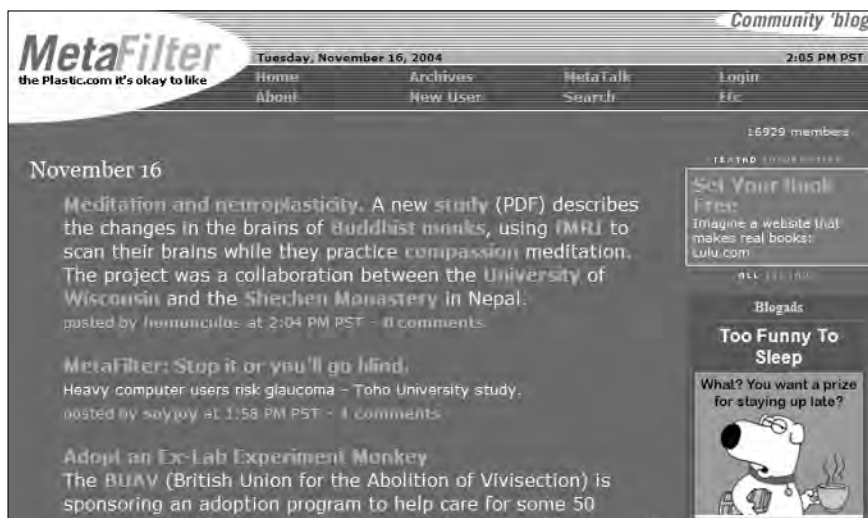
Community 'blog

MetaFilter
the Plastic.com it's okay to like

Tuesday, November 16, 2004
2:05 PM PST

Home
Archives
MetaTalk
Login
About
New User
Search
Etc

16929 members

November 16

Meditation and neuroplasticity. A new study (PDF) describes the changes in the brains of Buddhist monks, using fMRI to scan their brains while they practice compassion meditation. The project was a collaboration between the University of Wisconsin and the Shechen Monastery in Nepal.
posted by homunculus at 2:04 PM PST - 0 comments

MetaFilter: Stop it or you'll go blind.
Heavy computer users risk glaucoma - Toho University study.
posted by soyjoy at 1:58 PM PST - 1 comments

Adopt an Ex-Lab Experiment Monkey
The BUAV (British Union for the Abolition of Vivisection) is sponsoring an adoption program to help care for some 50

TEXTAD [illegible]

Set Your Book Free
Imagine a website that makes real books: Lulu.com

ALL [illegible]

Blogads

Too Funny To Sleep

What? You want a prize for staying up late?